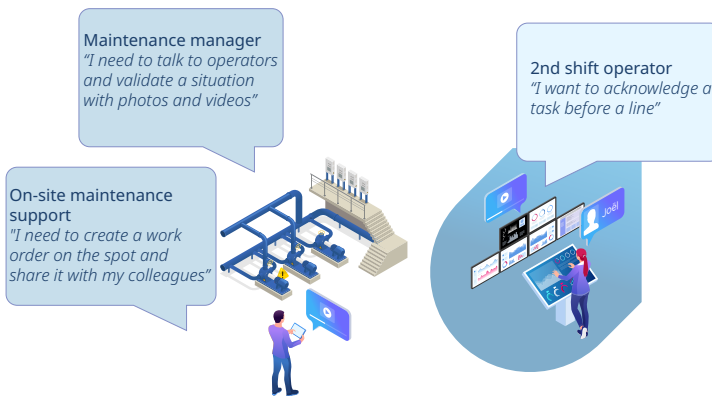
Maintenance manager
"I need to talk to operators and validate a situation with photos and videos"

2nd shift operator
"I want to acknowledge a task before a line"

On-site maintenance support
"I need to create a work order on the spot and share it with my colleagues"

Joël